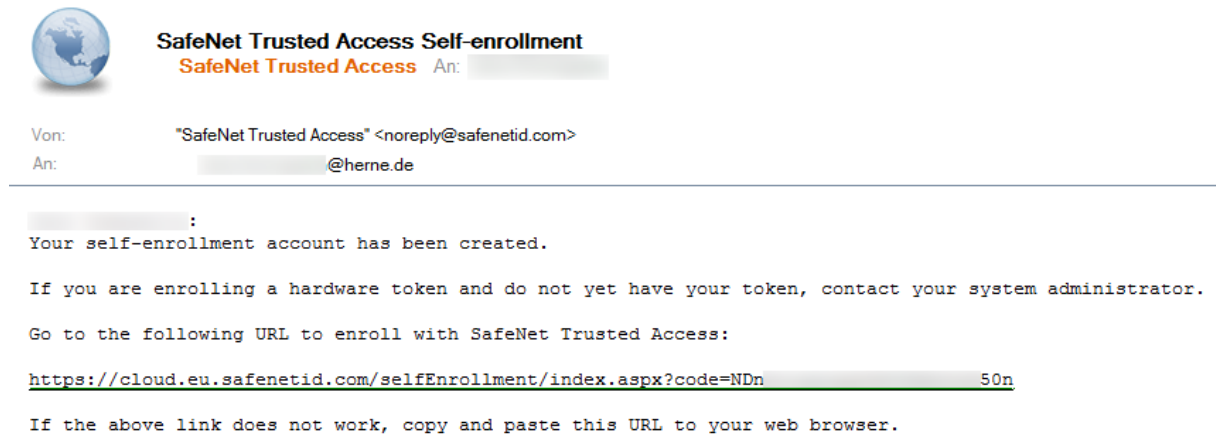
SafeNet Trusted Access Self-enrollment
SafeNet Trusted Access An: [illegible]

Von: "SafeNet Trusted Access" <noreply@safenetid.com>
An: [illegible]@herne.de

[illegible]:
Your self-enrollment account has been created.

If you are enrolling a hardware token and do not yet have your token, contact your system administrator.

Go to the following URL to enroll with SafeNet Trusted Access:

https://cloud.eu.safenetid.com/selfEnrollment/index.aspx?code=NDn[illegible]50n

If the above link does not work, copy and paste this URL to your web browser.